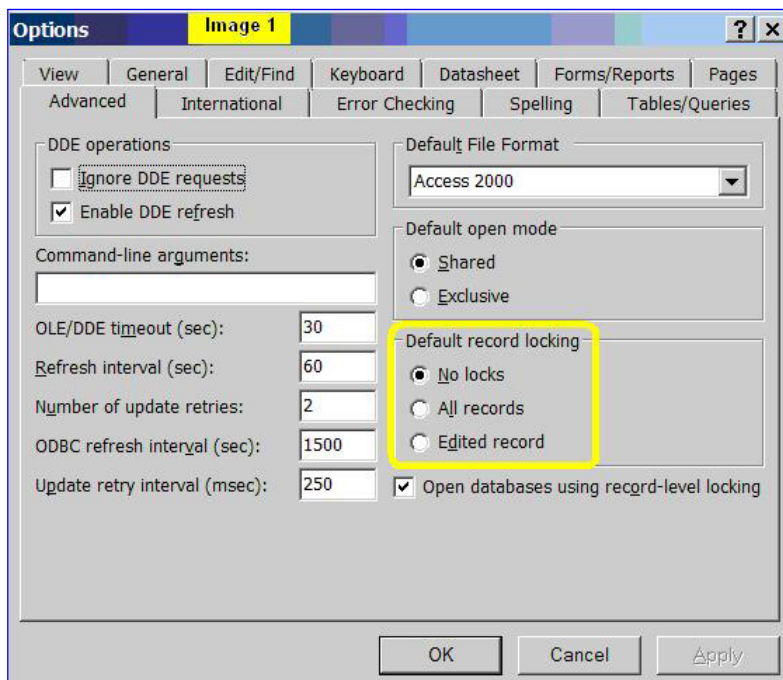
Options
Image 1
? ×

View | General | Edit/Find | Keyboard | Datasheet | Forms/Reports | Pages
Advanced | International | Error Checking | Spelling | Tables/Queries

DDE operations
Ignore DDE requests
Enable DDE refresh

Command-line arguments:

OLE/DDE timeout (sec): 30
Refresh interval (sec): 60
Number of update retries: 2
ODBC refresh interval (sec): 1500
Update retry interval (msec): 250

Default File Format
Access 2000

Default open mode
Shared
Exclusive

Default record locking
No locks
All records
Edited record

Open databases using record-level locking

OK
Cancel
Apply